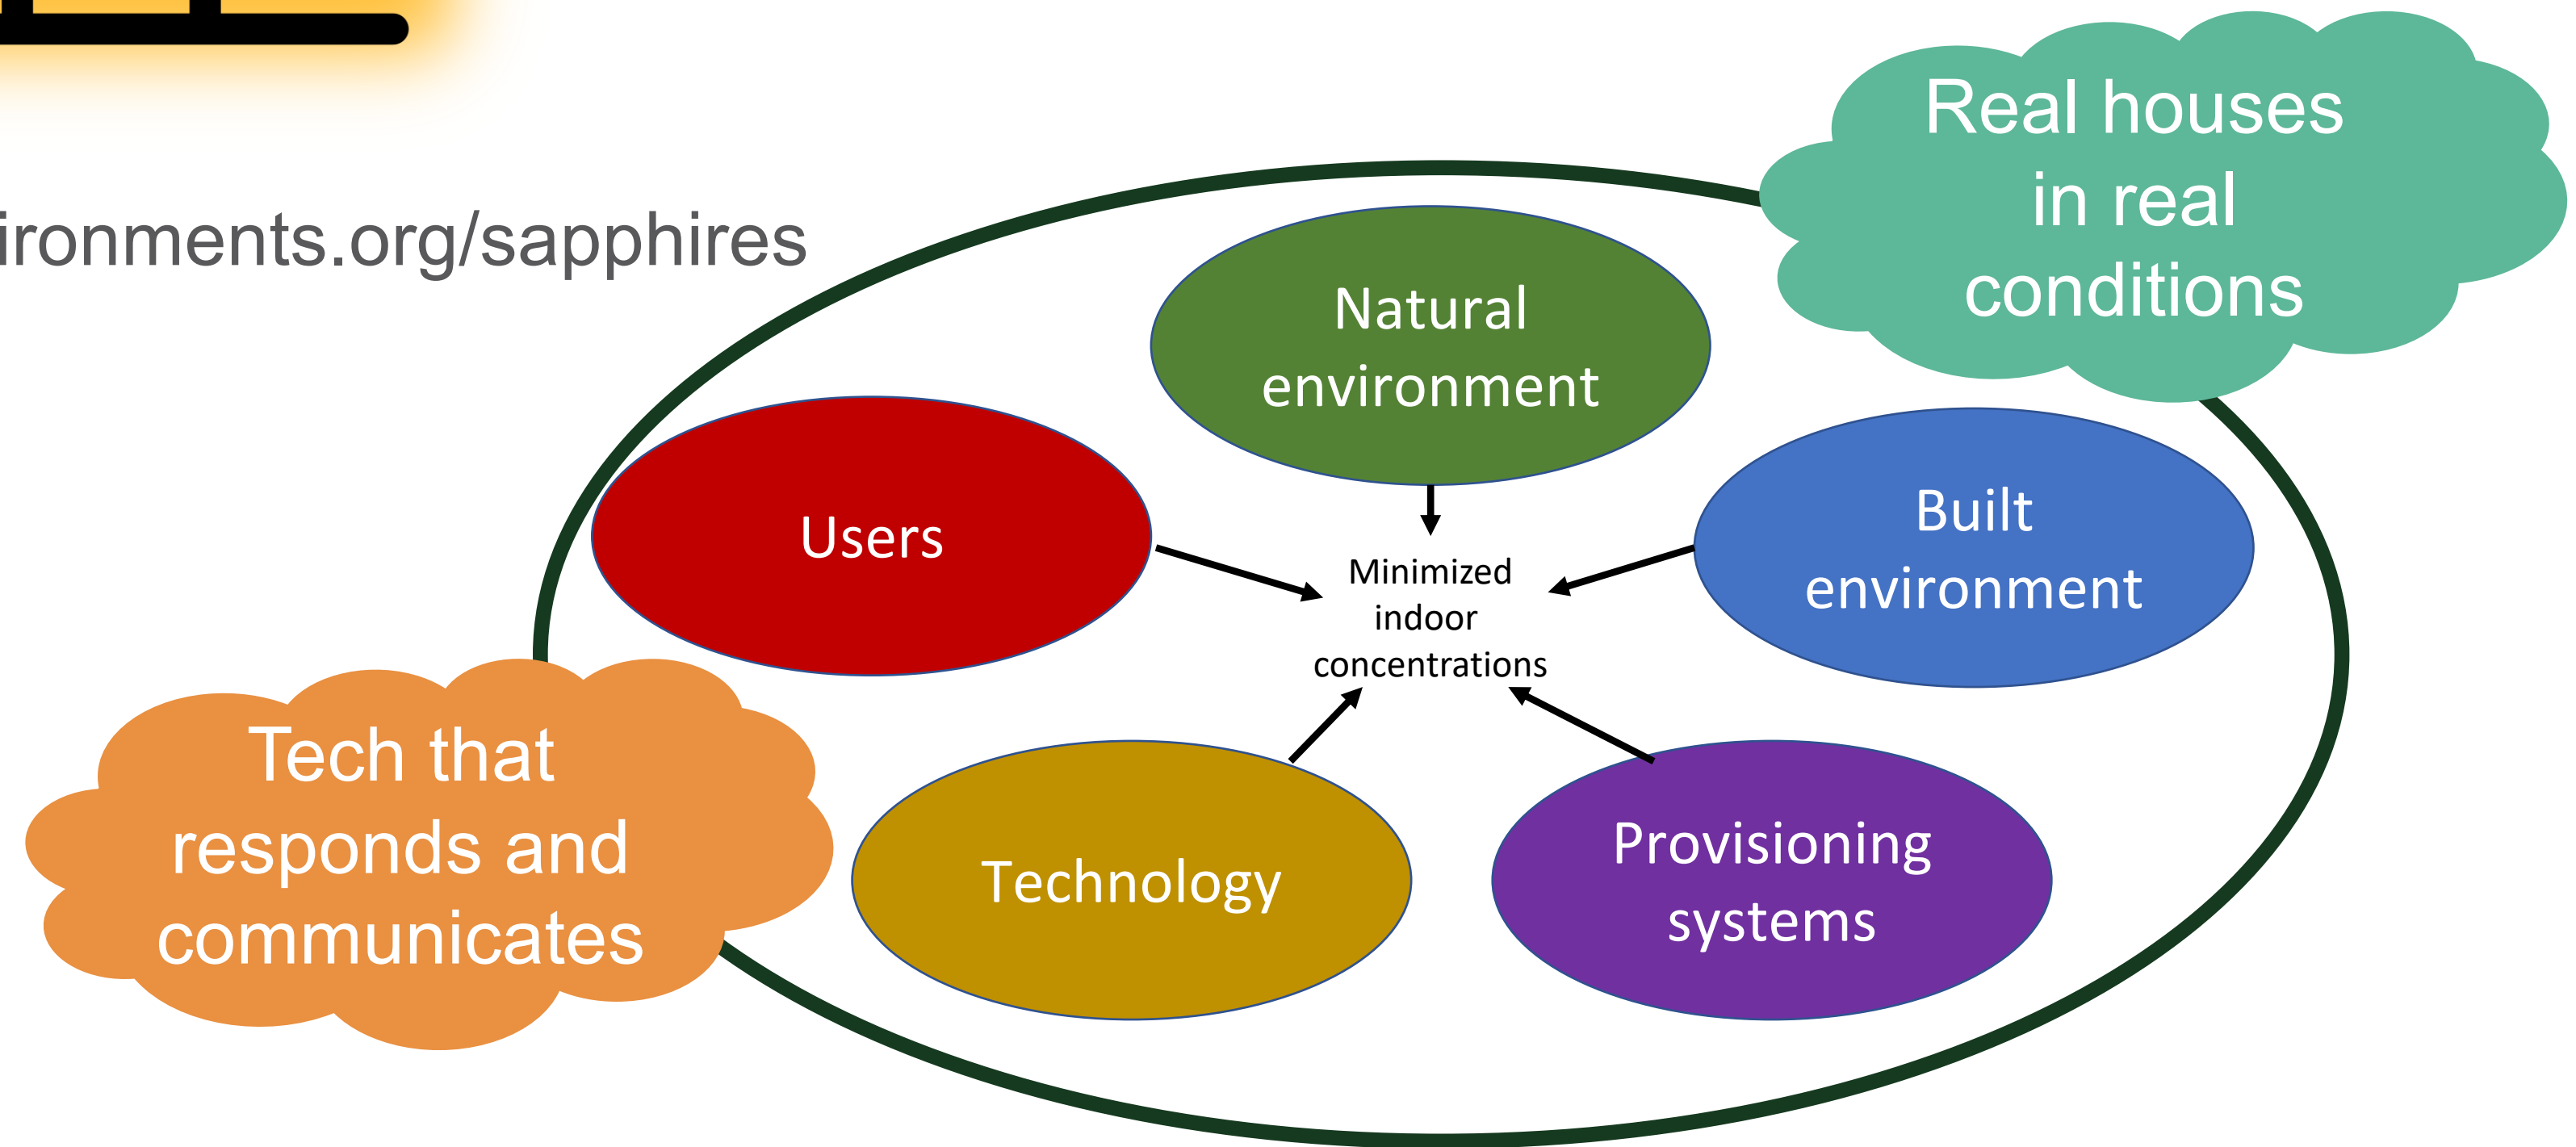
ironments.org/sapphires

Real houses in real conditions

Natural environment

Users

Built environment

Minimized indoor concentrations

Tech that responds and communicates

Technology

Provisioning systems